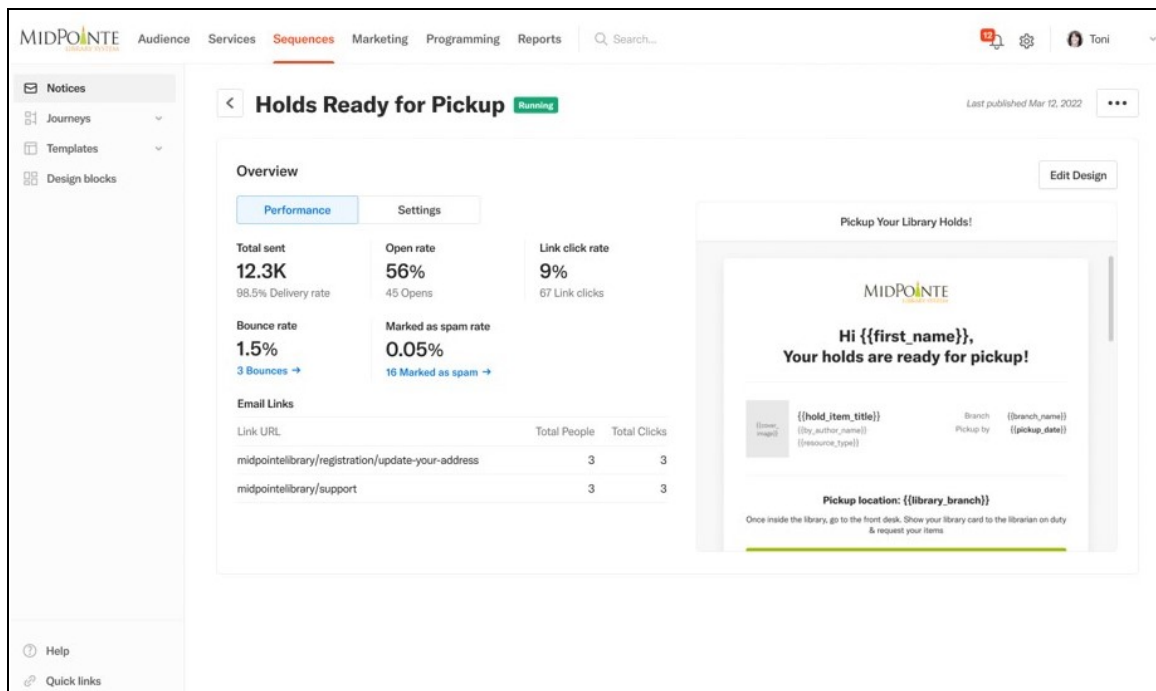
MIDPOINTE LIBRARY SYSTEM Audience Services Sequences Marketing Programming Reports Search...

12 Toni

Notices
Journeys
Templates
Design blocks

Holds Ready for Pickup Running

Last published Mar 12, 2022

Overview

Edit Design

Performance Settings

Total sent
12.3K
98.5% Delivery rate

Open rate
56%
45 Opens

Link click rate
9%
67 Link clicks

Bounce rate
1.5%
3 Bounces →

Marked as spam rate
0.05%
16 Marked as spam →

Email Links

| Link URL | Total People | Total Clicks |
|---|---|---|
| midpointelibrary/registration/update-your-address | 3 | 3 |
| midpointelibrary/support | 3 | 3 |

Pickup Your Library Holds!

MIDPOINTE LIBRARY SYSTEM

Hi {{first_name}},
Your holds are ready for pickup!

{{cover_image}}

{{hold_item_title}}
{{by_author_name}}
{{resource_type}}

Branch {{branch_name}}
Pickup by {{pickup_date}}

Pickup location: {{library_branch}}

Once inside the library, go to the front desk. Show your library card to the librarian on duty & request your items

Help
Quick links